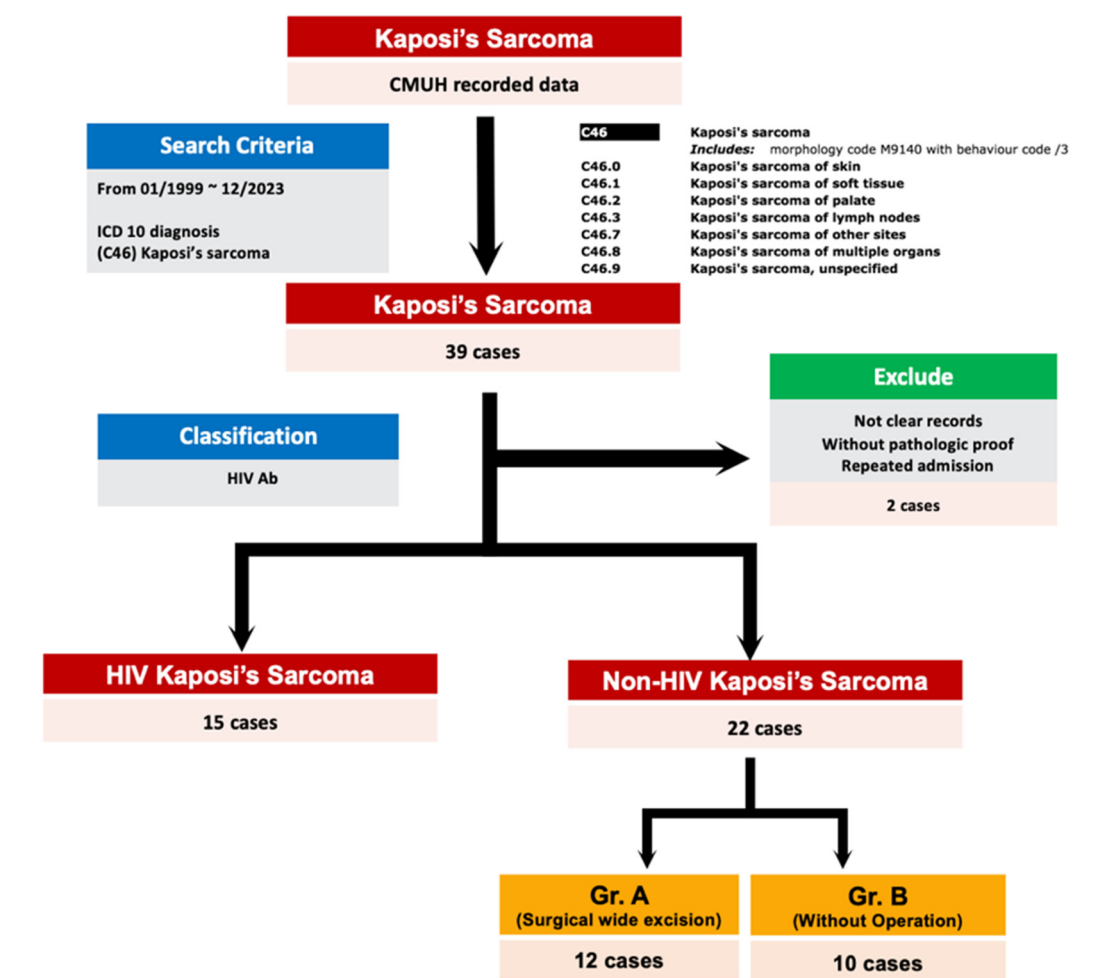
Kaposi's Sarcoma

CMUH recorded data

Search Criteria

From 01/1999 ~ 12/2023

ICD 10 diagnosis
(C46) Kaposi's sarcoma

| | |
|---|---|
| C46 | Kaposi's sarcoma |
| | *Includes:* morphology code M9140 with behaviour code /3 |
| C46.0 | Kaposi's sarcoma of skin |
| C46.1 | Kaposi's sarcoma of soft tissue |
| C46.2 | Kaposi's sarcoma of palate |
| C46.3 | Kaposi's sarcoma of lymph nodes |
| C46.7 | Kaposi's sarcoma of other sites |
| C46.8 | Kaposi's sarcoma of multiple organs |
| C46.9 | Kaposi's sarcoma, unspecified |

Kaposi's Sarcoma

39 cases

Exclude

Not clear records
Without pathologic proof
Repeated admission

2 cases

Classification

HIV Ab

HIV Kaposi's Sarcoma

15 cases

Non-HIV Kaposi's Sarcoma

22 cases

Gr. A
(Surgical wide excision)

12 cases

Gr. B
(Without Operation)

10 cases